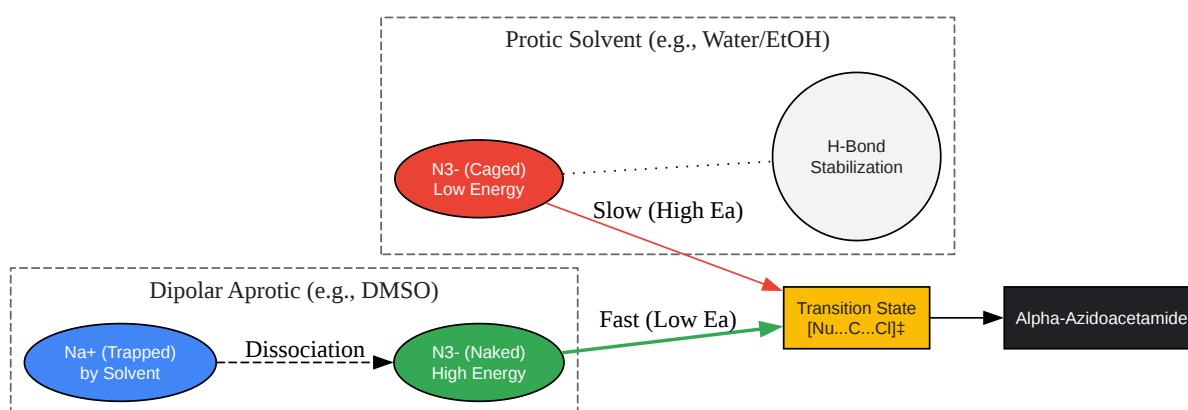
Protic Solvent (e.g., Water/EtOH)

N3- (Caged)
Low Energy

H-Bond
Stabilization

Slow (High Ea)

Dipolar Aprotic (e.g., DMSO)

Na+ (Trapped)
by Solvent

Dissociation

N3- (Naked)
High Energy

Fast (Low Ea)

Transition State
[Nu...C...Cl]‡

Alpha-Azidoacetamide